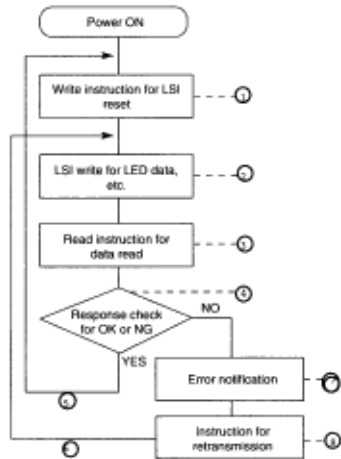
Power ON

Write instruction for LSI reset

①

LSI write for LED data, etc.

②

Read instruction for data read

③

④

Response check for OK or NG

NO

YES

Error notification

⑦

⑤

Instruction for retransmission

⑥

⑧